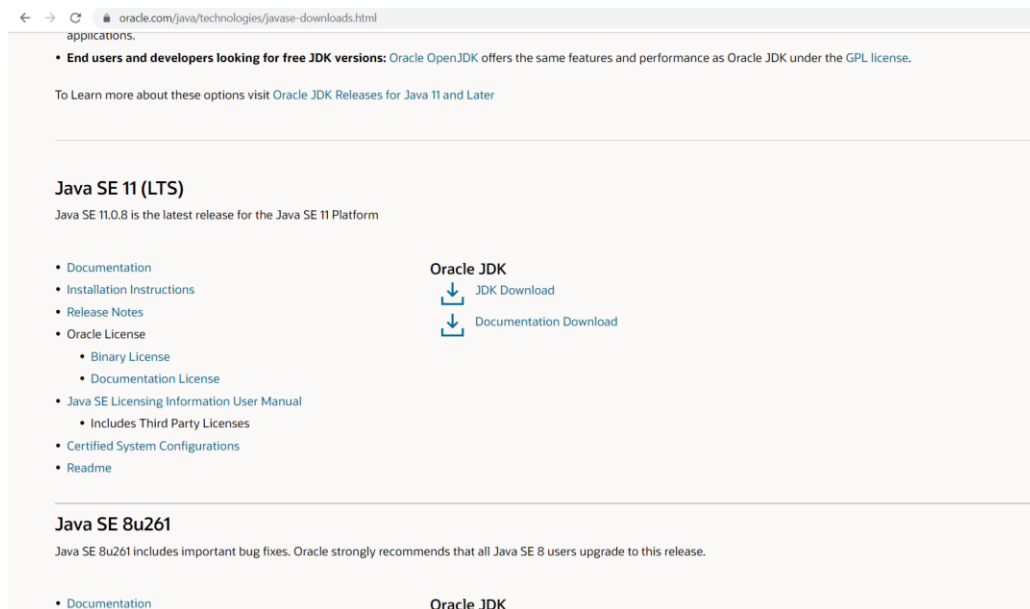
oracle.com/java/technologies/javase-downloads.html

applications.

• End users and developers looking for free JDK versions: Oracle OpenJDK offers the same features and performance as Oracle JDK under the GPL license.

To Learn more about these options visit Oracle JDK Releases for Java 11 and Later

Java SE 11 (LTS)

Java SE 11.0.8 is the latest release for the Java SE 11 Platform

• Documentation
• Installation Instructions
• Release Notes
• Oracle License
 • Binary License
 • Documentation License
• Java SE Licensing Information User Manual
 • Includes Third Party Licenses
• Certified System Configurations
• Readme

Oracle JDK

JDK Download

Documentation Download

Java SE 8u261

Java SE 8u261 includes important bug fixes. Oracle strongly recommends that all Java SE 8 users upgrade to this release.

• Documentation

Oracle JDK